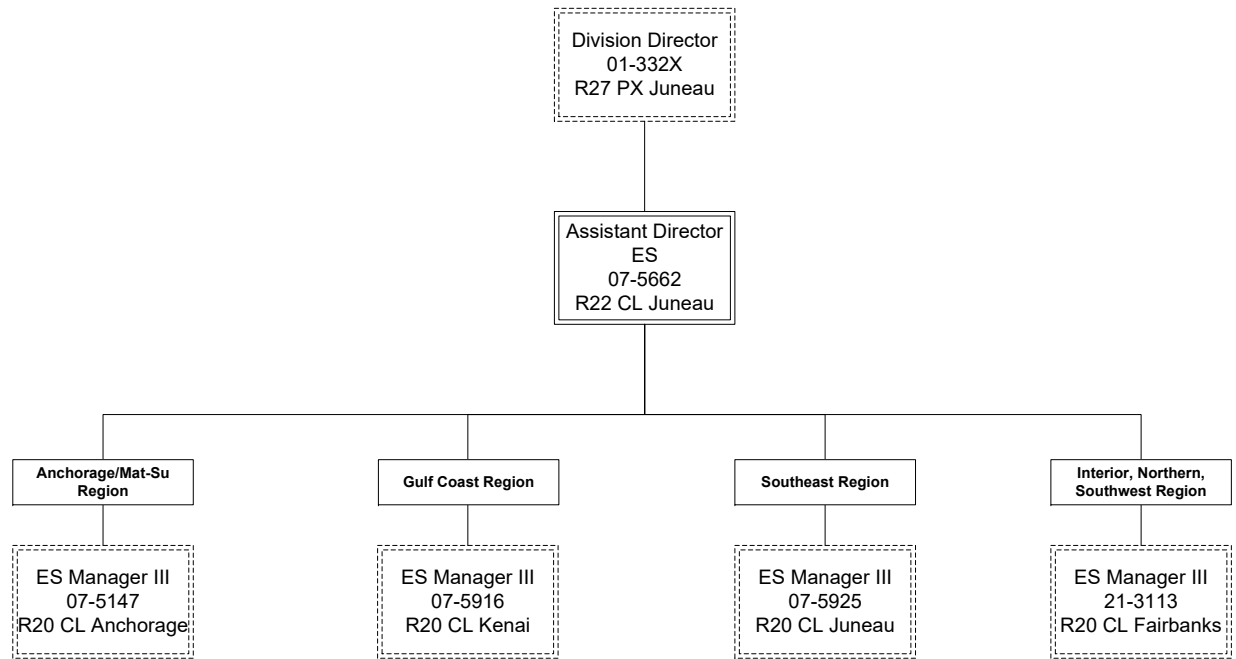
Division Director
01-332X
R27 PX Juneau

Assistant Director
ES
07-5662
R22 CL Juneau

Anchorage/Mat-Su Region

Gulf Coast Region

Southeast Region

Interior, Northern, Southwest Region

ES Manager III
07-5147
R20 CL Anchorage

ES Manager III
07-5916
R20 CL Kenai

ES Manager III
07-5925
R20 CL Juneau

ES Manager III
21-3113
R20 CL Fairbanks